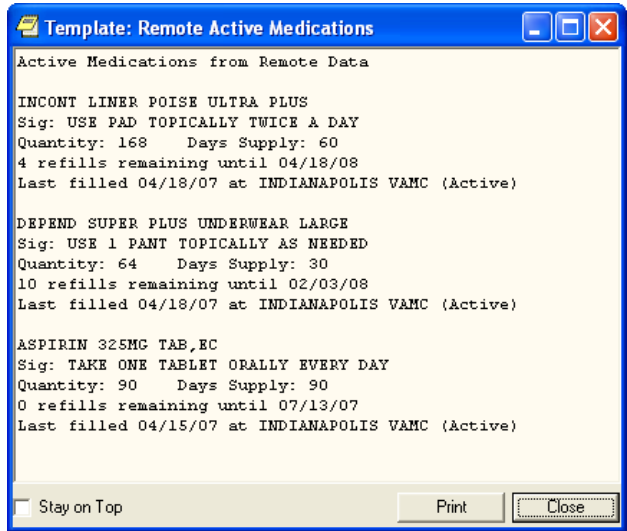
Template: Remote Active Medications

Active Medications from Remote Data

INCONT LINER POISE ULTRA PLUS
Sig: USE PAD TOPICALLY TWICE A DAY
Quantity: 168    Days Supply: 60
4 refills remaining until 04/18/08
Last filled 04/18/07 at INDIANAPOLIS VAMC (Active)

DEPEND SUPER PLUS UNDERWEAR LARGE
Sig: USE 1 PANT TOPICALLY AS NEEDED
Quantity: 64    Days Supply: 30
10 refills remaining until 02/03/08
Last filled 04/18/07 at INDIANAPOLIS VAMC (Active)

ASPIRIN 325MG TAB,EC
Sig: TAKE ONE TABLET ORALLY EVERY DAY
Quantity: 90    Days Supply: 90
0 refills remaining until 07/13/07
Last filled 04/15/07 at INDIANAPOLIS VAMC (Active)

Stay on Top
Print
Close